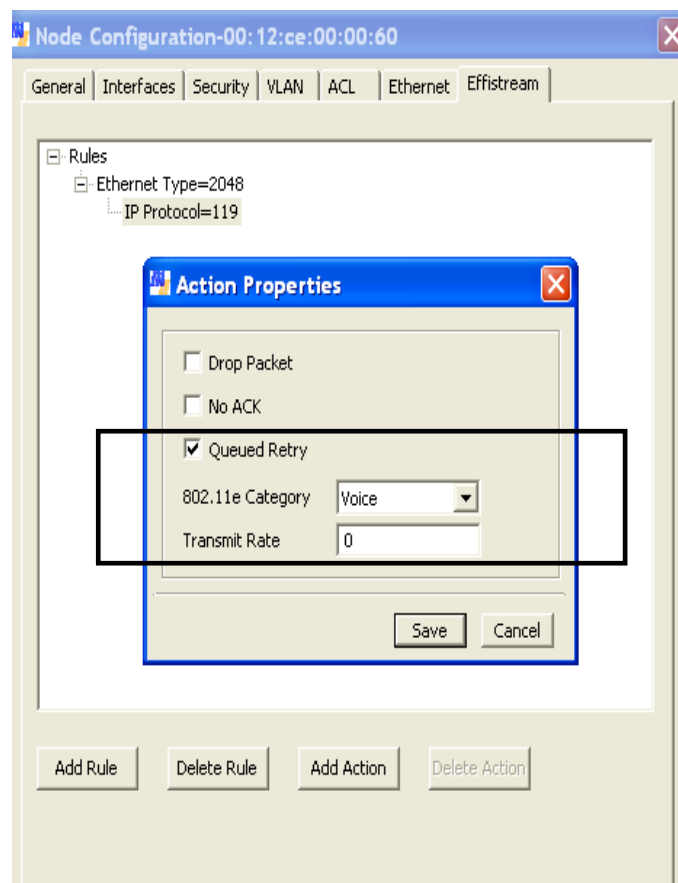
Node Configuration-00:12:ce:00:00:60

General | Interfaces | Security | VLAN | ACL | Ethernet | Effistream

Rules
Ethernet Type=2048
IP Protocol=119

Action Properties

Drop Packet

No ACK

Queued Retry

802.11e Category Voice

Transmit Rate 0

Save Cancel

Add Rule Delete Rule Add Action Delete Action